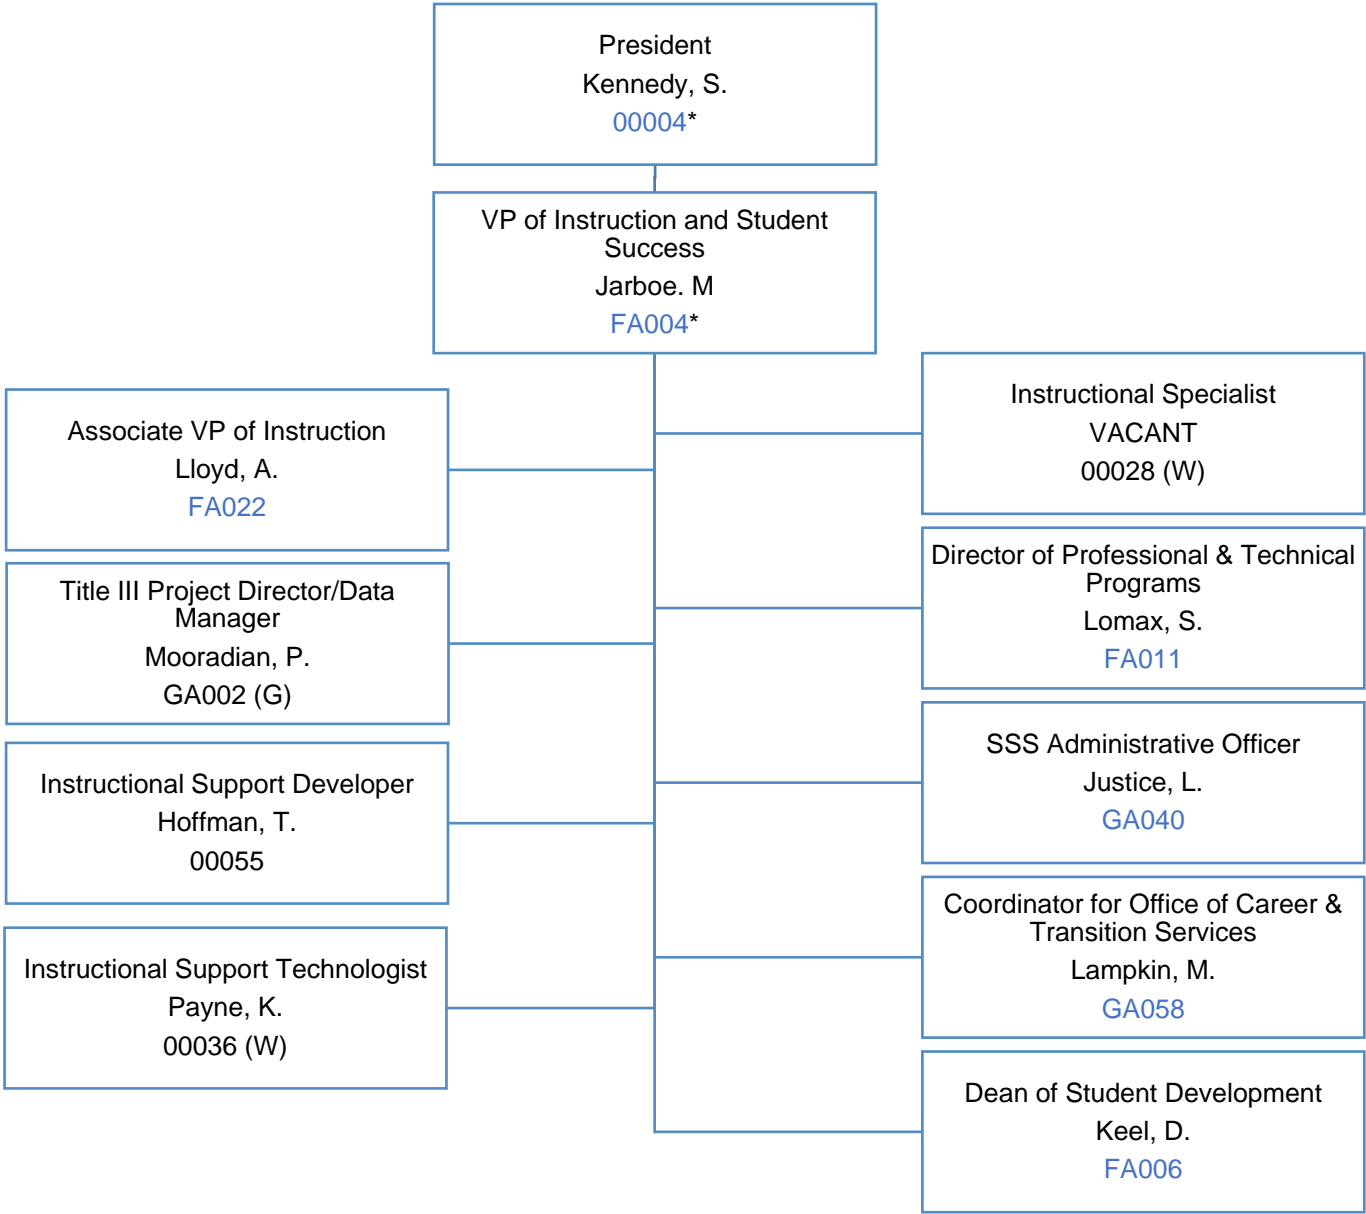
President
Kennedy, S.
00004*

VP of Instruction and Student Success
Jarboe. M
FA004*

Associate VP of Instruction
Lloyd, A.
FA022

Title III Project Director/Data Manager
Mooradian, P.
GA002 (G)

Instructional Support Developer
Hoffman, T.
00055

Instructional Support Technologist
Payne, K.
00036 (W)

Instructional Specialist
VACANT
00028 (W)

Director of Professional & Technical Programs
Lomax, S.
FA011

SSS Administrative Officer
Justice, L.
GA040

Coordinator for Office of Career & Transition Services
Lampkin, M.
GA058

Dean of Student Development
Keel, D.
FA006